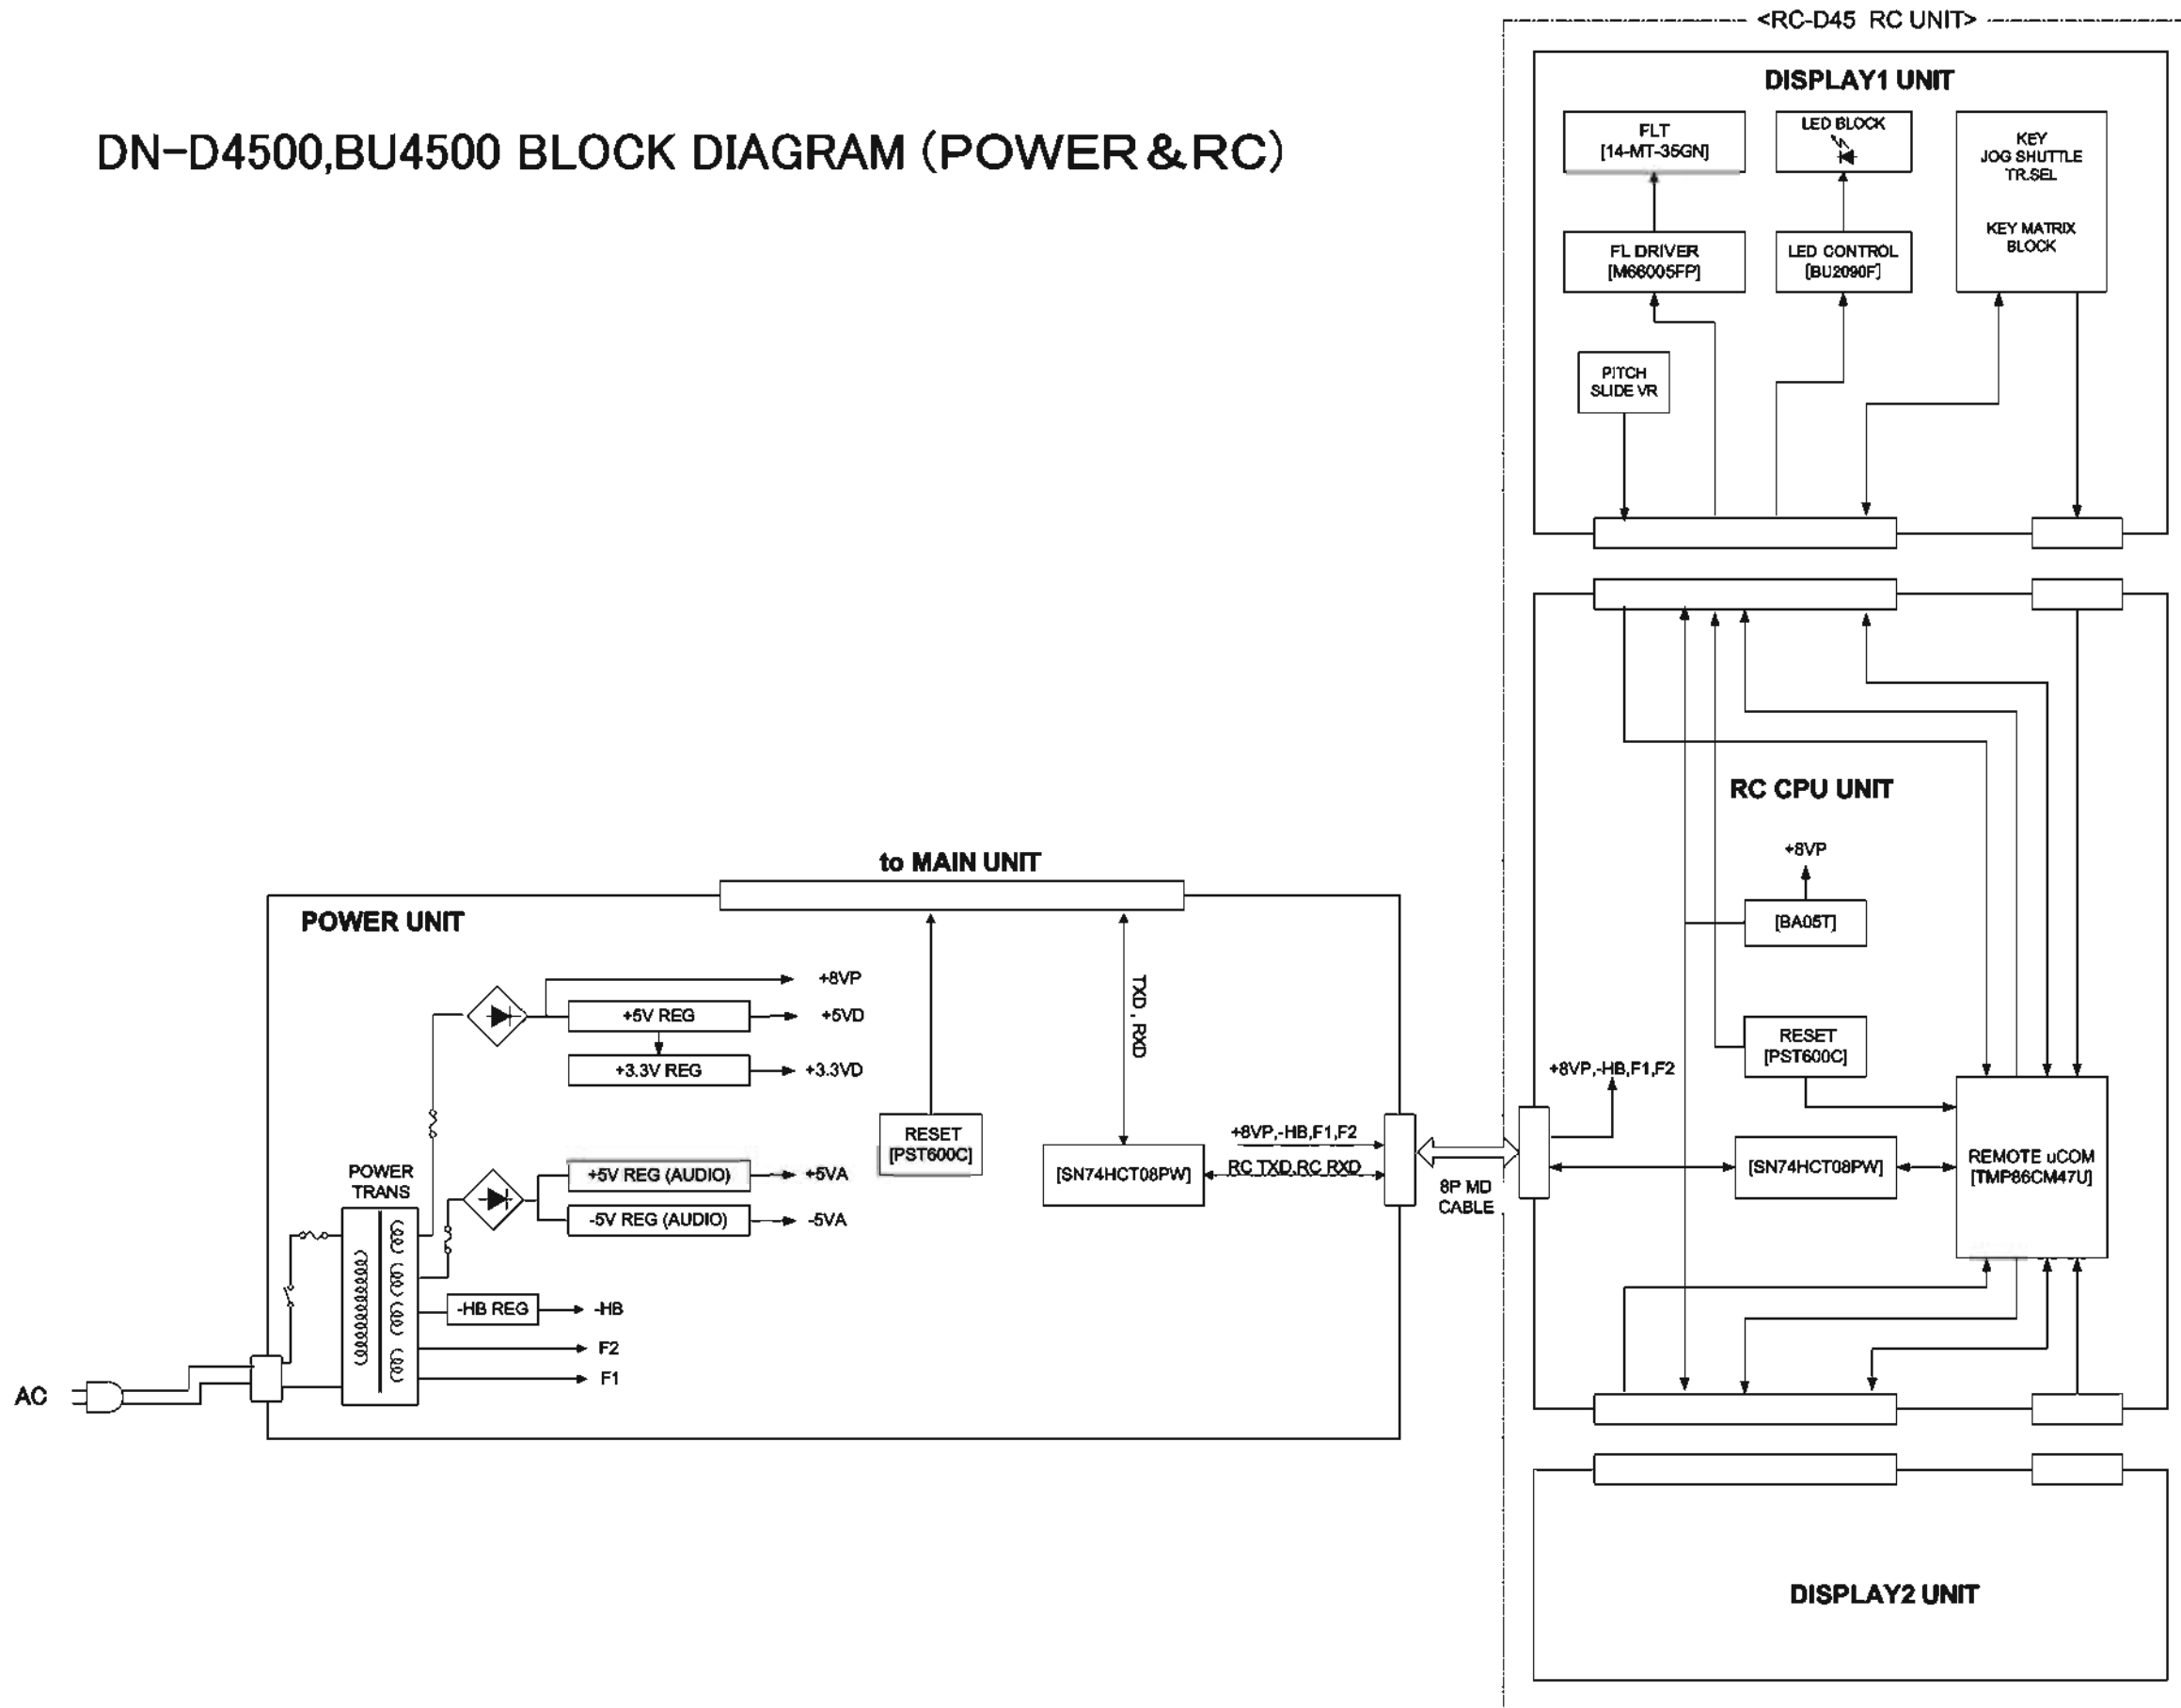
DN-D4500,BU4500 BLOCK DIAGRAM (POWER&RC)

<RC-D45 RC UNIT>

DISPLAY1 UNIT

FLT [14-MT-35GN]

LED BLOCK

KEY JOG SHUTTLE TR.SEL

KEY MATRIX BLOCK

FL DRIVER [M66005FP]

LED CONTROL [BU2090F]

PITCH SLIDE VR

RC CPU UNIT

+8VP

[BA05T]

RESET [PST600C]

+8VP,-HB,F1,F2

REMOTE uCOM [TMP86CM47U]

[SN74HCT08PW]

8P MD CABLE

DISPLAY2 UNIT

to MAIN UNIT

POWER UNIT

+8VP

+5V REG

+5VD

+3.3V REG

+3.3VD

RESET [PST600C]

TXD , RXD

[SN74HCT08PW]

+8VP,-HB,F1,F2

RC TXD,RC RXD

POWER TRANS

+5V REG (AUDIO)

+5VA

-5V REG (AUDIO)

-5VA

-HB REG

-HB

F2

F1

AC